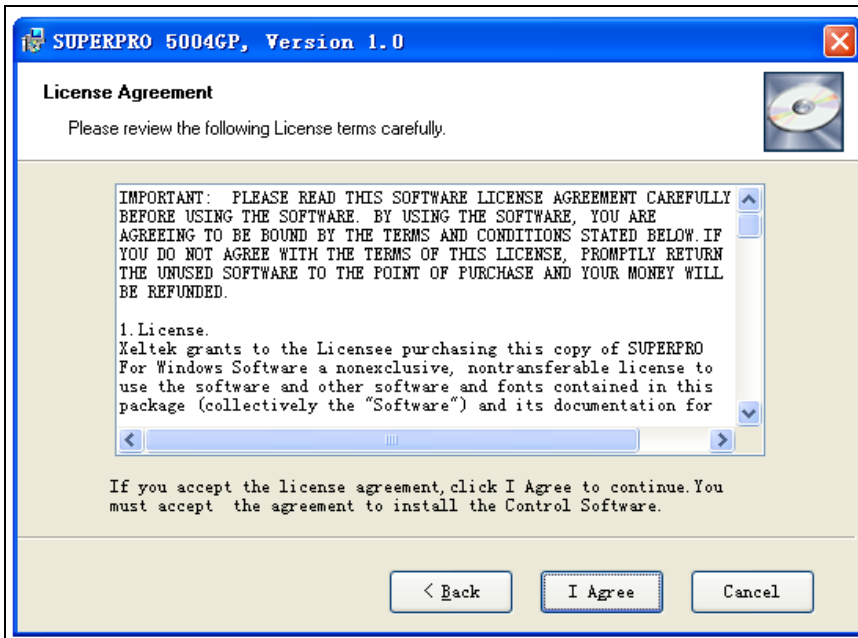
SUPERPRO 5004GP, Version 1.0

License Agreement

Please review the following License terms carefully.

IMPORTANT: PLEASE READ THIS SOFTWARE LICENSE AGREEMENT CAREFULLY BEFORE USING THE SOFTWARE. BY USING THE SOFTWARE, YOU ARE AGREEING TO BE BOUND BY THE TERMS AND CONDITIONS STATED BELOW.IF YOU DO NOT AGREE WITH THE TERMS OF THIS LICENSE, PROMPTLY RETURN THE UNUSED SOFTWARE TO THE POINT OF PURCHASE AND YOUR MONEY WILL BE REFUNDED.

1. License.
Xeltek grants to the Licensee purchasing this copy of SUPERPRO For Windows Software a nonexclusive, nontransferable license to use the software and other software and fonts contained in this package (collectively the "Software") and its documentation for

If you accept the license agreement, click I Agree to continue. You must accept the agreement to install the Control Software.

< Back

I Agree

Cancel